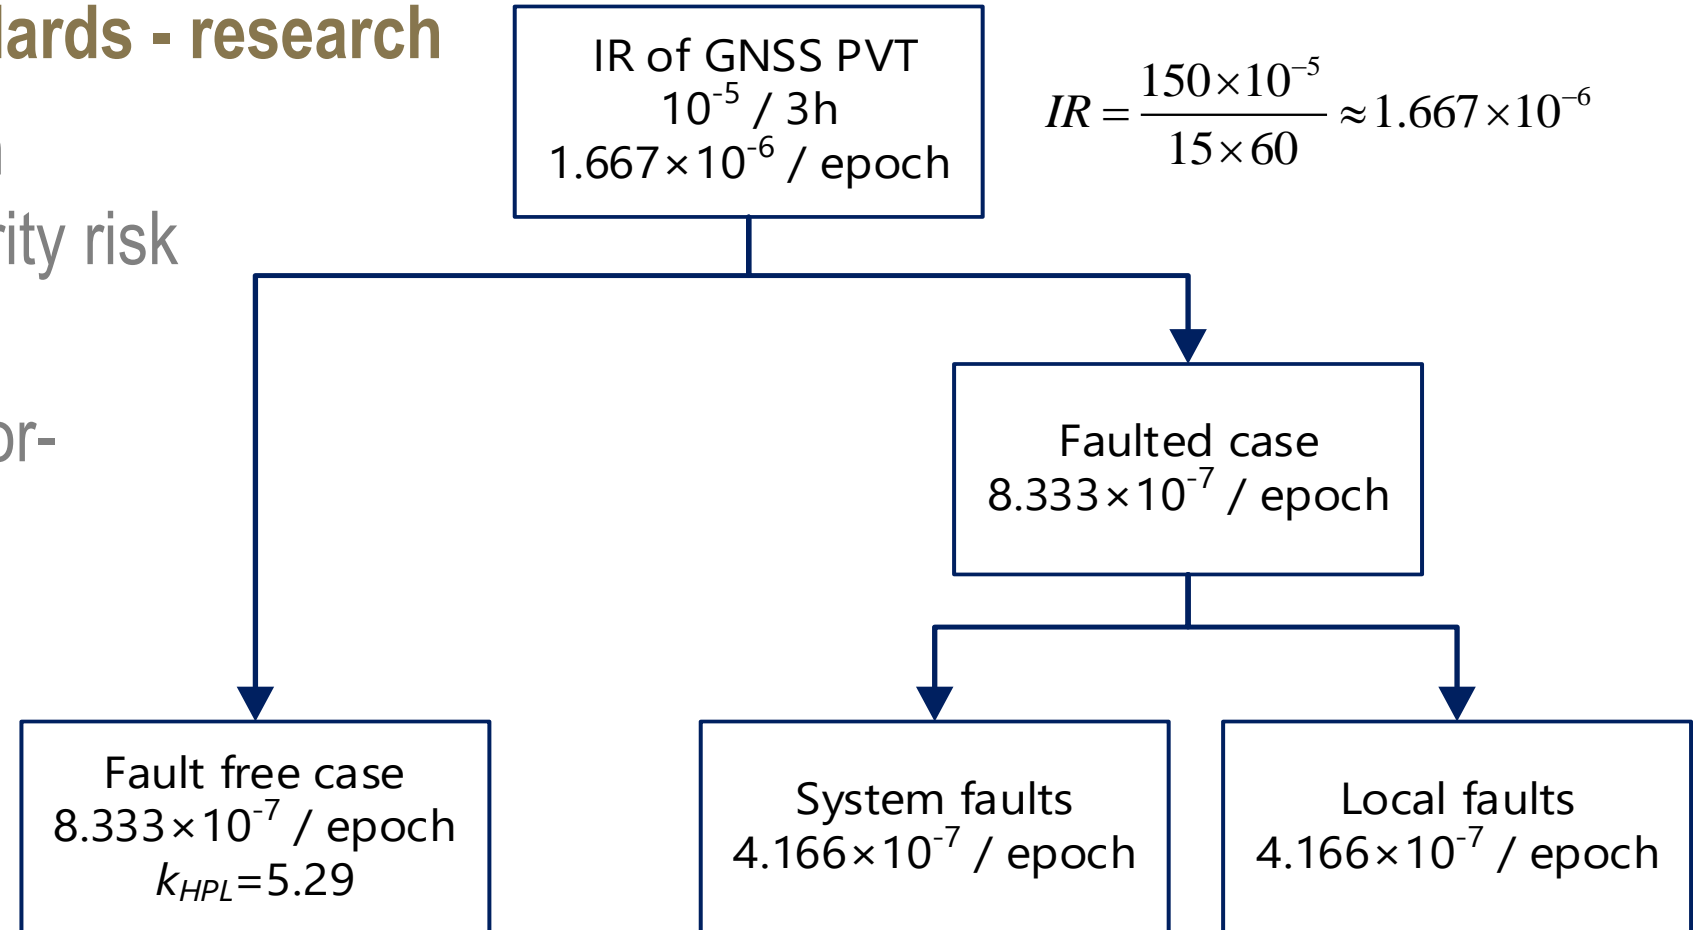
lards - research

n

rity risk

or-

IR of GNSS PVT
$10^{-5}$ / 3h
$1.667\times10^{-6}$ / epoch

$IR=\frac{150\times10^{-5}}{15\times60}\approx1.667\times10^{-6}$

Faulted case
$8.333\times10^{-7}$ / epoch

Fault free case
$8.333\times10^{-7}$ / epoch
$k_{HPL}$=5.29

System faults
$4.166\times10^{-7}$ / epoch

Local faults
$4.166\times10^{-7}$ / epoch